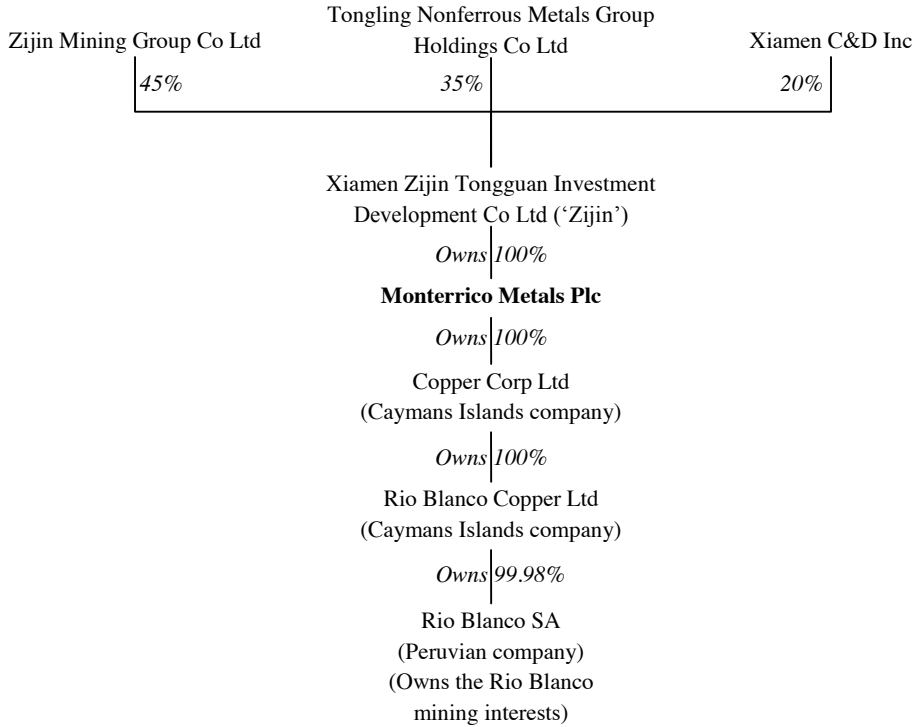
Zijin Mining Group Co Ltd

Tongling Nonferrous Metals Group Holdings Co Ltd

Xiamen C&D Inc

45%

35%

20%

Xiamen Zijin Tongguan Investment Development Co Ltd ('Zijin')

Owns 100%

**Monterrico Metals Plc**

Owns 100%

Copper Corp Ltd (Caymans Islands company)

Owns 100%

Rio Blanco Copper Ltd (Caymans Islands company)

Owns 99.98%

Rio Blanco SA (Peruvian company) (Owns the Rio Blanco mining interests)